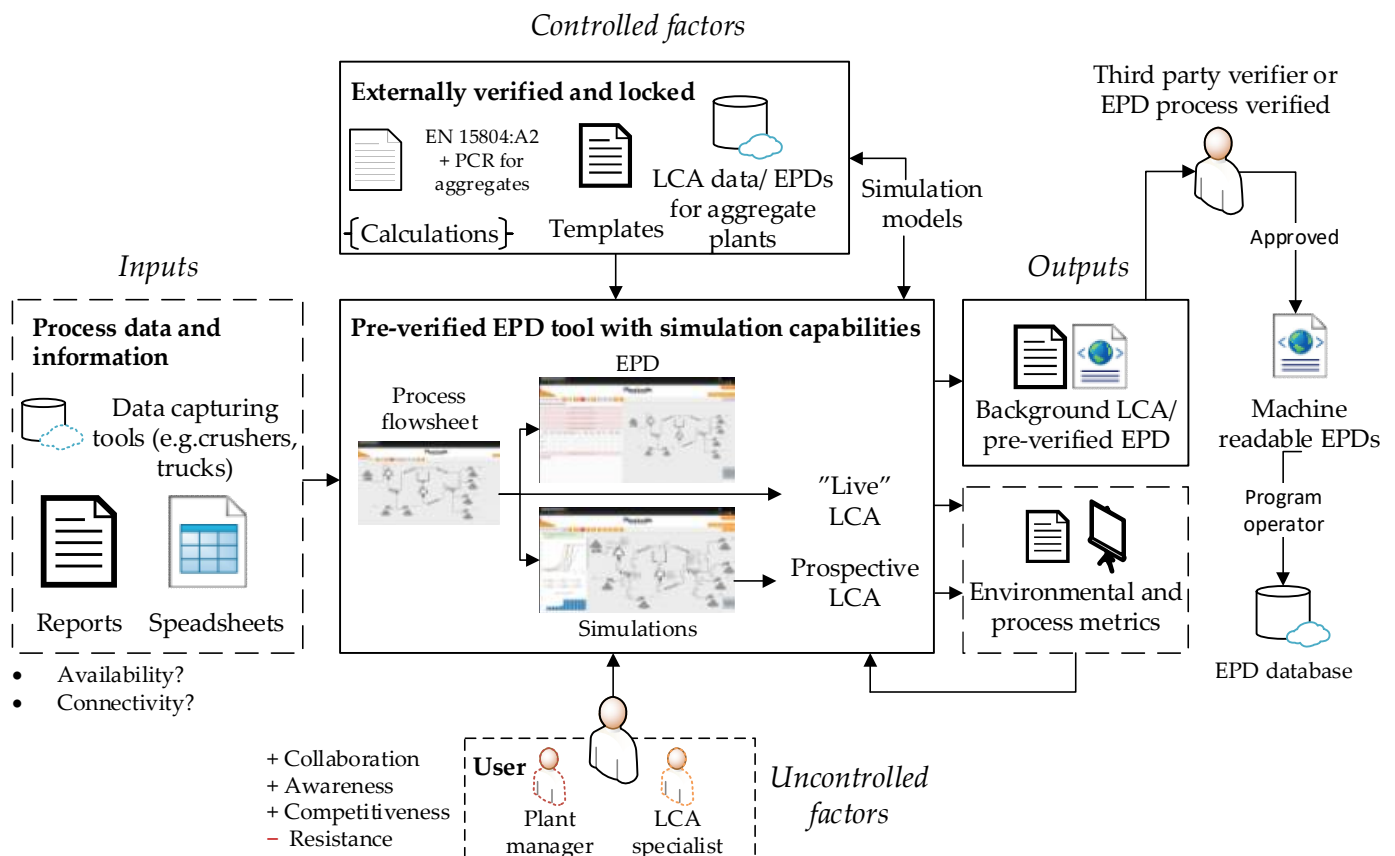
Controlled factors

Externally verified and locked

EN 15804:A2 + PCR for aggregates

Calculations

Templates

LCA data/ EPDs for aggregate plants

Simulation models

Third party verifier or EPD process verified

Approved

Inputs

Outputs

Process data and information

Data capturing tools (e.g.crushers, trucks)

Reports

Speadsheets

• Availability?
• Connectivity?

Pre-verified EPD tool with simulation capabilities

EPD

Process flowsheet

Simulations

"Live" LCA

Prospective LCA

Background LCA/ pre-verified EPD

Environmental and process metrics

Machine readable EPDs

Program operator

EPD database

+ Collaboration
+ Awareness
+ Competitiveness
− Resistance

User

Plant manager

LCA specialist

Uncontrolled factors